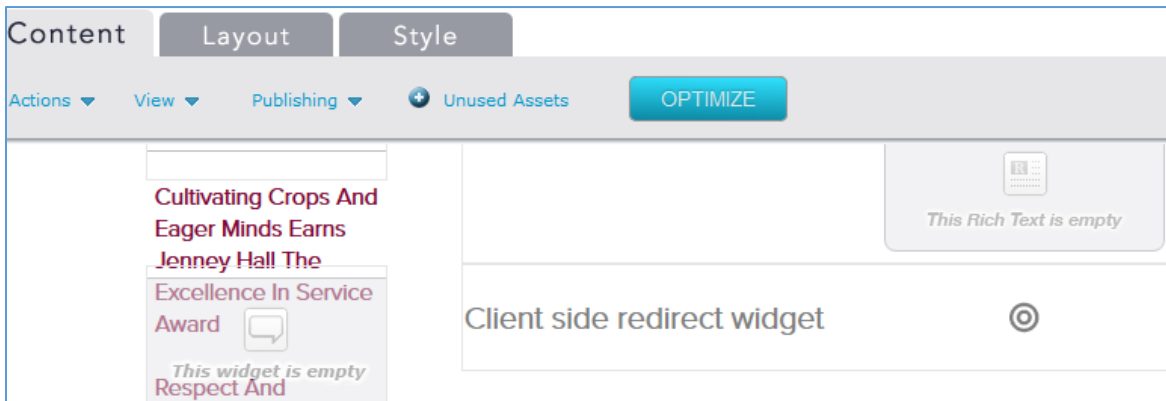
Content Layout Style

Actions View Publishing Unused Assets OPTIMIZE

Cultivating Crops And Eager Minds Earns Jenney Hall The Excellence In Service Award

This widget is empty

Respect And

This Rich Text is empty

Client side redirect widget